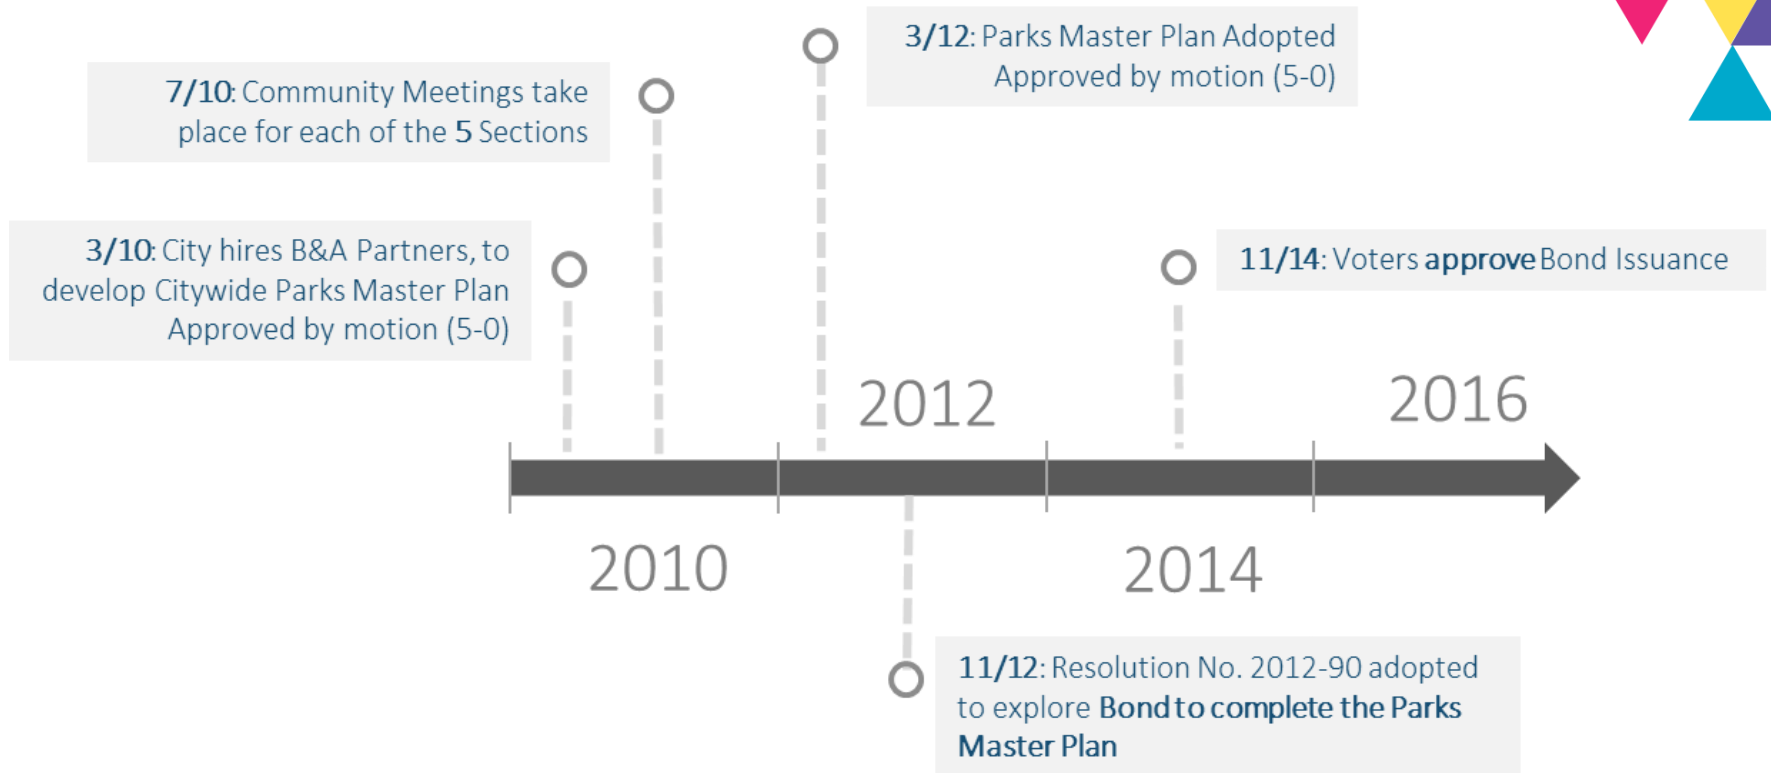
3/12: Parks Master Plan Adopted
Approved by motion (5-0)

7/10: Community Meetings take place for each of the 5 Sections

3/10: City hires B&A Partners, to develop Citywide Parks Master Plan
Approved by motion (5-0)

11/14: Voters approve Bond Issuance

2012

2016

2010

2014

11/12: Resolution No. 2012-90 adopted to explore Bond to complete the Parks Master Plan